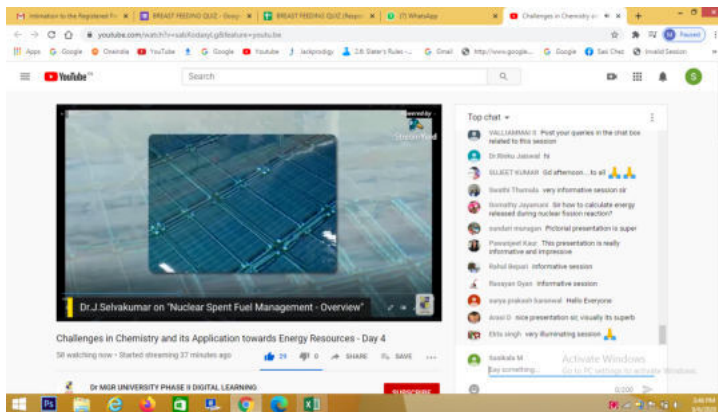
Intimation to the Registered Pa | BREAST FEEDING QUIZ - Goog | BREAST FEEDING QUIZ (Respo | (7) WhatsApp | Challenges in Chemistry a

youtube.com/watch?v=xabKodanyLg&feature=youtu.be

Apps Google Onenote YouTube Google Youtube Jackprodigy 2.8: Slater's Rules -... Gmail http://www.google... Google Sec Chec Invalid Session

Paused

YouTube IN

Search

StreamYard

Dr.J.Selvakumar on "Nuclear Spent Fuel Management - Overview"

Challenges in Chemistry and its Application towards Energy Resources - Day 4

58 watching now • Started streaming 37 minutes ago

29 0 SHARE SAVE

Dr MGR UNIVERSITY PHASE II DIGITAL LEARNING

SUBSCRIBE

Top chat

VALLIAMMAI II Post your queries in the chat box related to this session

Dr.Bishu Jaiswal hi

SUJEET KUMAR Gd afternoon... to all 🙏🙏

Swathi Thamala very informative session sir

Revathy Jayamani Sir how to calculate energy released during nuclear fission reaction?

sundari murugan Pictorial presentation is super

Pawanjeet Kaur This presentation is really informative and impressive

Rahul Bepari informative session

Rasayan Gyan informative session

surya prakash karanwal Hello Everyone

Arasi D nice presentation sir, visually its superb

Ekta singh very illuminating session 🙏

Sasikala M

Say something...

Activate Windows
Go to PC settings to activate Windows.

0/200